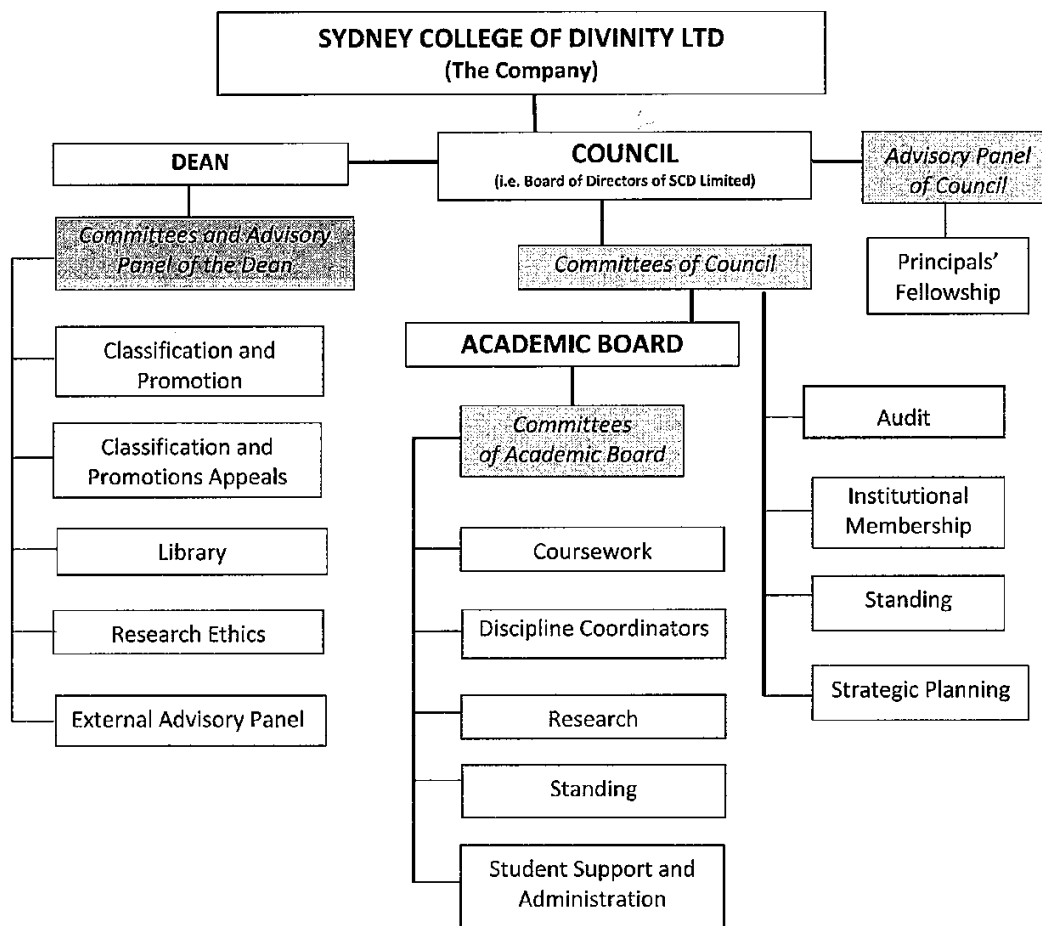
SYDNEY COLLEGE OF DIVINITY LTD
(The Company)

DEAN

COUNCIL
(i.e. Board of Directors of SCD Limited)

Advisory Panel of Council

Committees and Advisory Panel of the Dean

Classification and Promotion

Classification and Promotions Appeals

Library

Research Ethics

External Advisory Panel

Committees of Council

ACADEMIC BOARD

Committees of Academic Board

Coursework

Discipline Coordinators

Research

Standing

Student Support and Administration

Audit

Institutional Membership

Standing

Strategic Planning

Principals' Fellowship